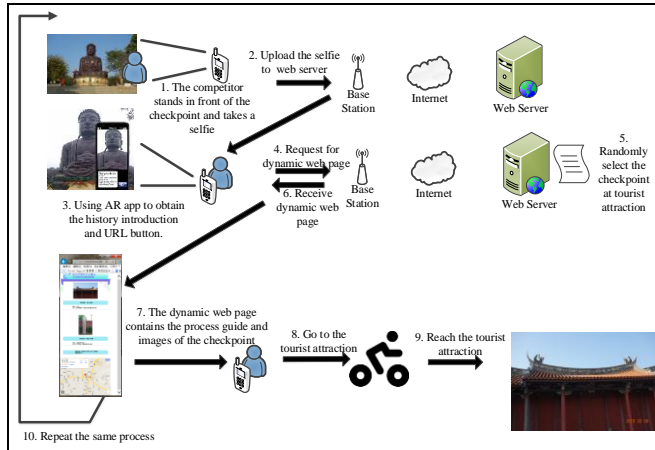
1. The competitor stands in front of the checkpoint and takes a selfie

2. Upload the selfie to web server

Base Station

Internet

Web Server

3. Using AR app to obtain the history introduction and URL button.

4. Request for dynamic web page

6. Receive dynamic web page

Base Station

Internet

Web Server

5. Randomly select the checkpoint at tourist attraction

7. The dynamic web page contains the process guide and images of the checkpoint

8. Go to the tourist attraction

9. Reach the tourist attraction

10. Repeat the same process